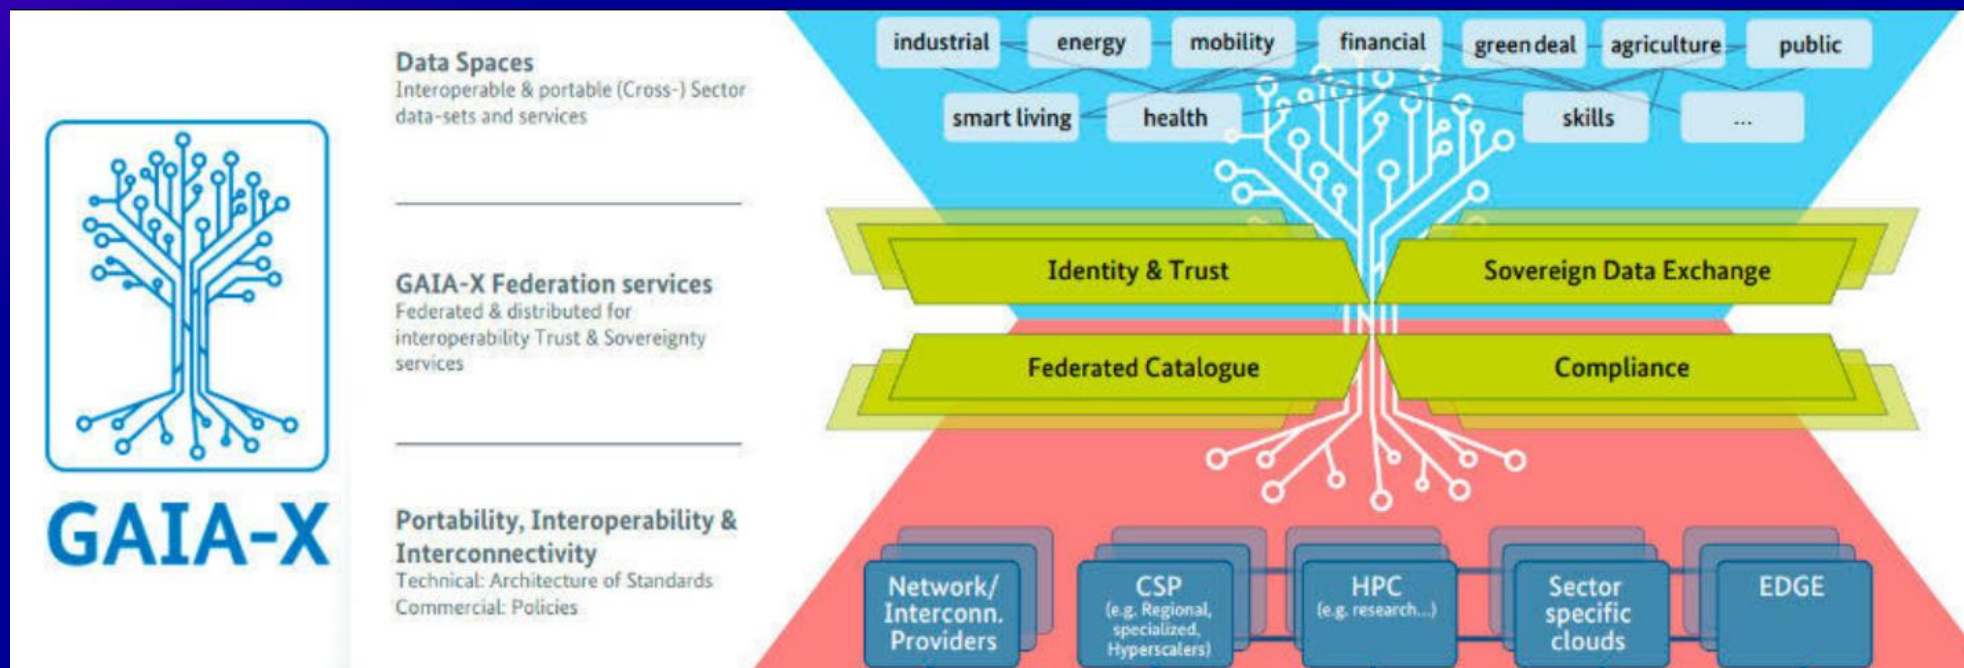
GAIA-X

Data Spaces
Interoperable & portable (Cross-) Sector data-sets and services

GAIA-X Federation services
Federated & distributed for interoperability Trust & Sovereignty services

Portability, Interoperability & Interconnectivity
Technical: Architecture of Standards
Commercial: Policies

industrial
energy
mobility
financial
green deal
agriculture
public
smart living
health
skills
...

Identity & Trust
Sovereign Data Exchange
Federated Catalogue
Compliance

Network/ Interconn. Providers
CSP (e.g. Regional, specialized, Hyperscalers)
HPC (e.g. research...)
Sector specific clouds
EDGE